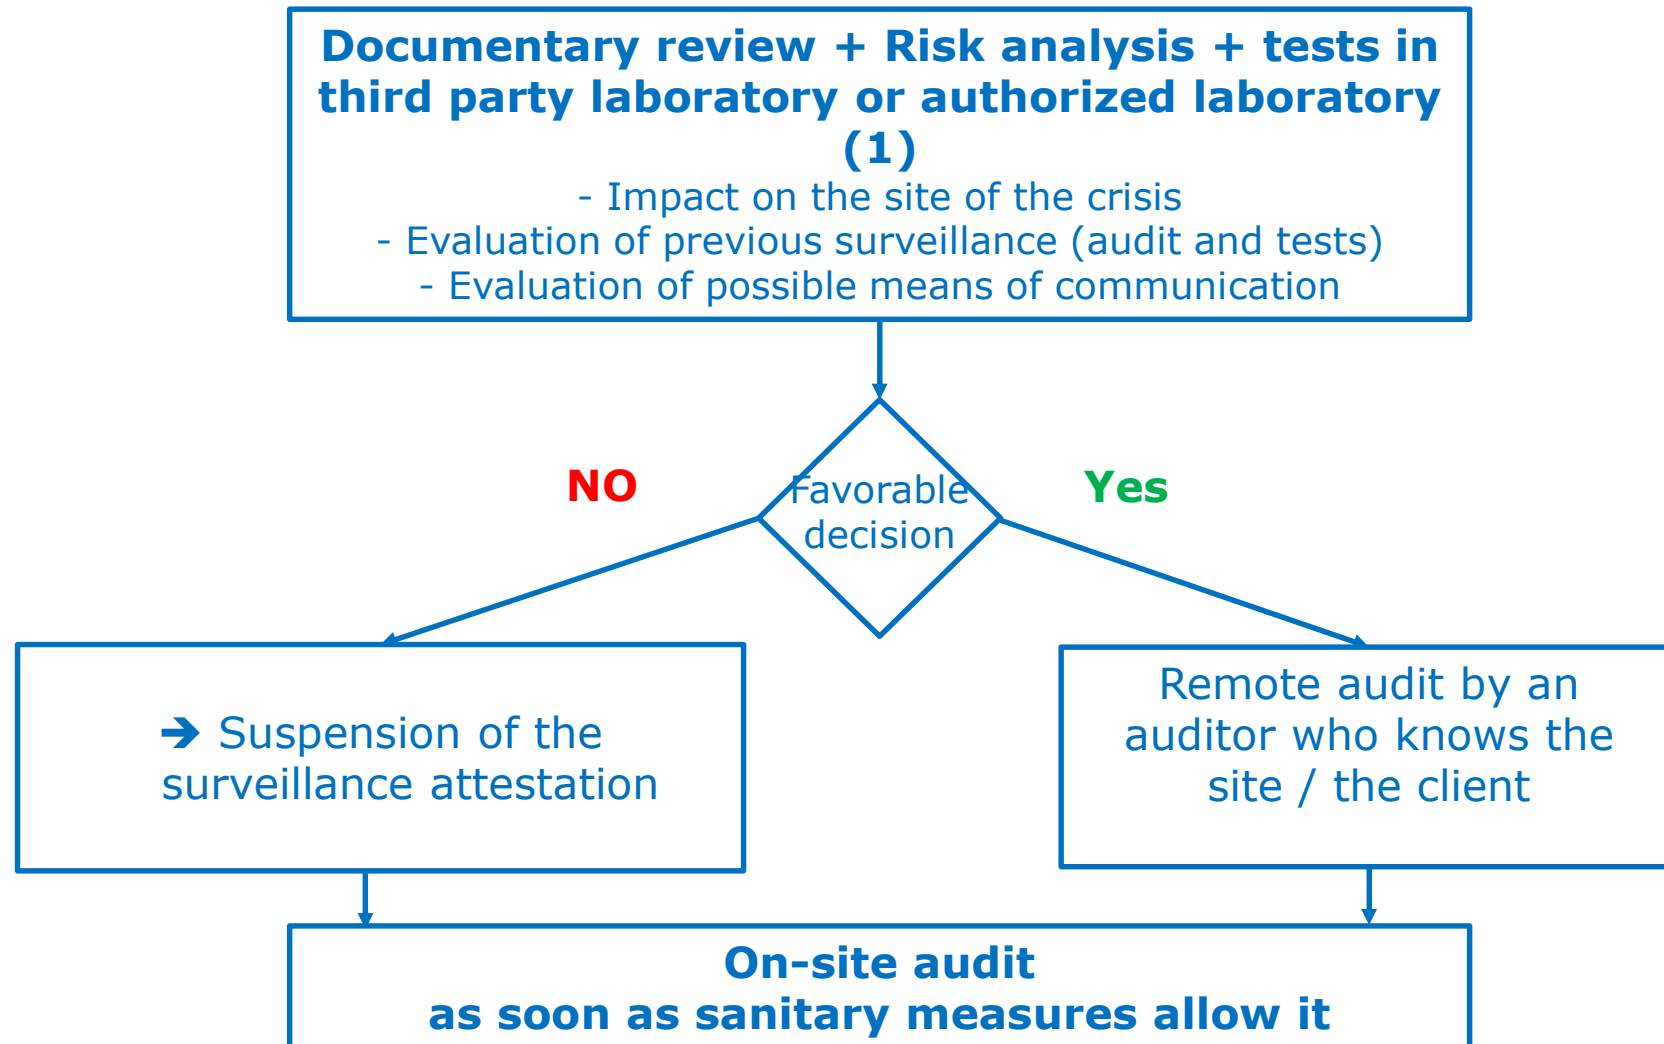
Documentary review + Risk analysis + tests in third party laboratory or authorized laboratory (1)

- Impact on the site of the crisis
- Evaluation of previous surveillance (audit and tests)
- Evaluation of possible means of communication

NO

Favorable decision

Yes

➔ Suspension of the surveillance attestation

Remote audit by an auditor who knows the site / the client

On-site audit
as soon as sanitary measures allow it